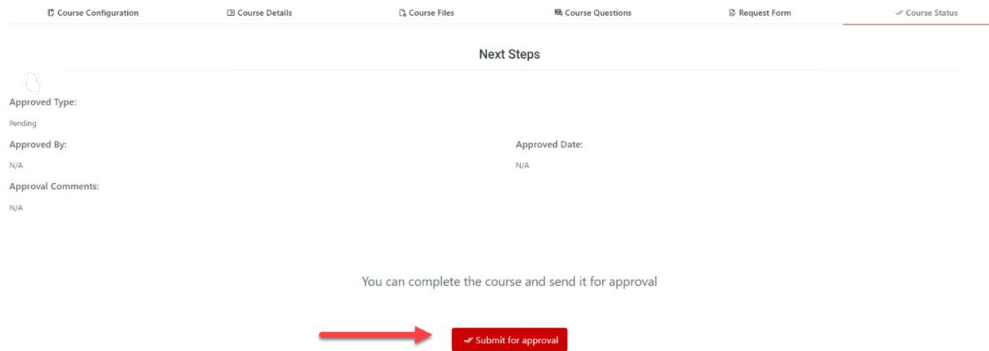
Course Configuration Course Details Course Files Course Questions Request Form Course Status

Next Steps

Approved Type:

Pending

Approved By:

N/A

Approved Date:

N/A

Approval Comments:

N/A

You can complete the course and send it for approval

Submit for approval